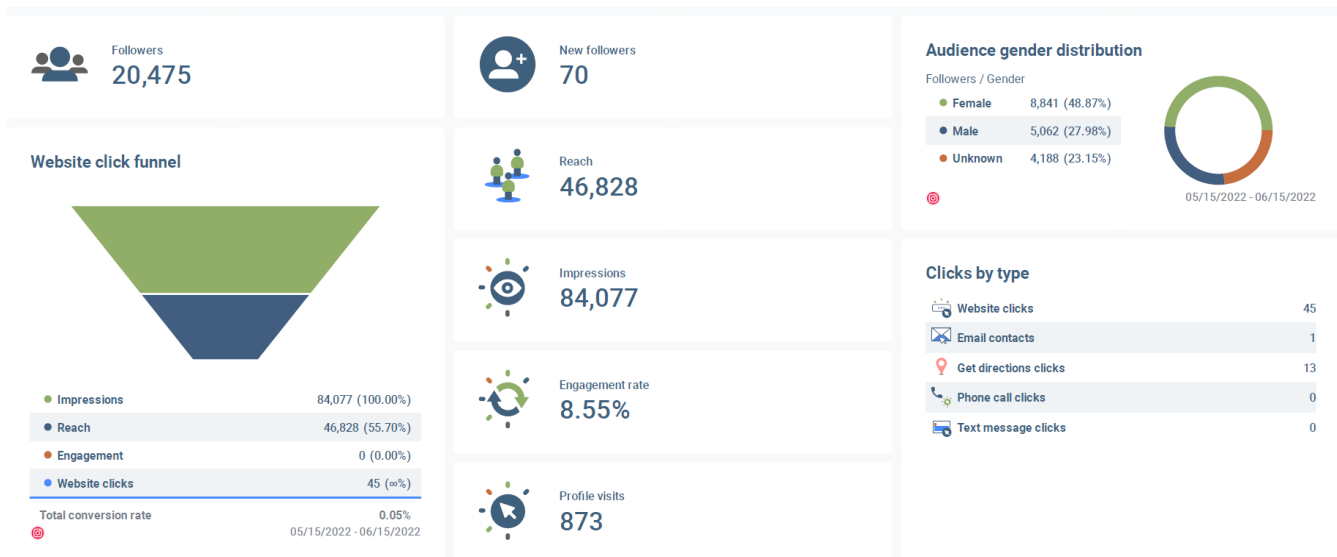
Followers
20,475

New followers
70

Audience gender distribution

Followers / Gender

| | | |
|---|---|---|
| Female | 8,841 | (48.87%) |
| Male | 5,062 | (27.98%) |
| Unknown | 4,188 | (23.15%) |

05/15/2022 - 06/15/2022

Website click funnel

| | |
|---|---|
| Impressions | 84,077 (100.00%) |
| Reach | 46,828 (55.70%) |
| Engagement | 0 (0.00%) |
| Website clicks | 45 (∞%) |

Total conversion rate 0.05%
05/15/2022 - 06/15/2022

Reach
46,828

Impressions
84,077

Engagement rate
8.55%

Profile visits
873

Clicks by type

| | |
|---|---|
| Website clicks | 45 |
| Email contacts | 1 |
| Get directions clicks | 13 |
| Phone call clicks | 0 |
| Text message clicks | 0 |